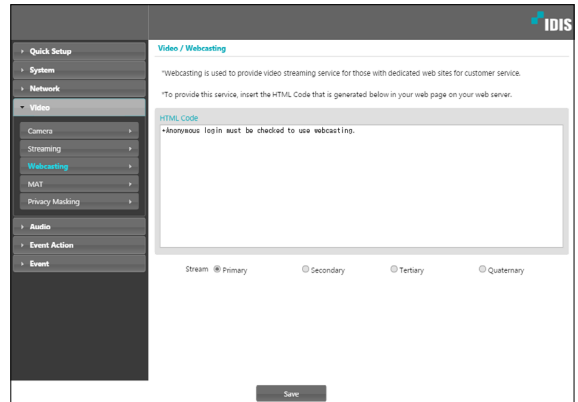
IDIS

Quick Setup
System
Network
Video
Camera
Streaming
Webcasting
MAT
Privacy Masking
Audio
Event Action
Event

Video / Webcasting

*Webcasting is used to provide video streaming service for those with dedicated web sites for customer service.

*To provide this service, insert the HTML Code that is generated below in your web page on your web server.

HTML Code

*Anonymous login must be checked to use webcasting.

Stream Primary Secondary Tertiary Quaternary

Save